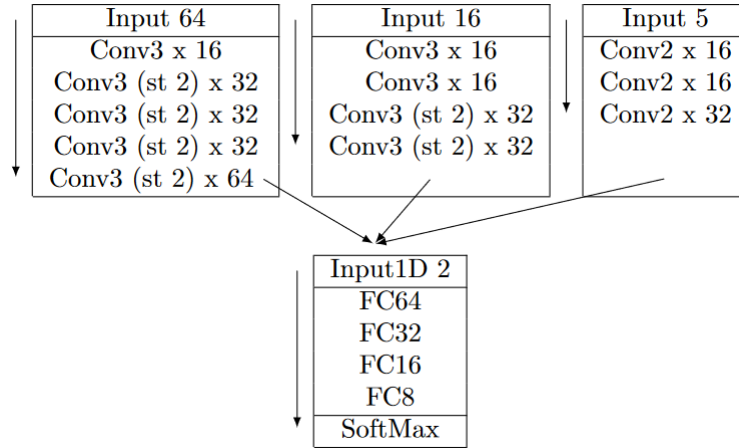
Input 64
Conv3 x 16
Conv3 (st 2) x 32
Conv3 (st 2) x 32
Conv3 (st 2) x 32
Conv3 (st 2) x 64

Input 16
Conv3 x 16
Conv3 x 16
Conv3 (st 2) x 32
Conv3 (st 2) x 32

Input 5
Conv2 x 16
Conv2 x 16
Conv2 x 32

Input1D 2
FC64
FC32
FC16
FC8
SoftMax